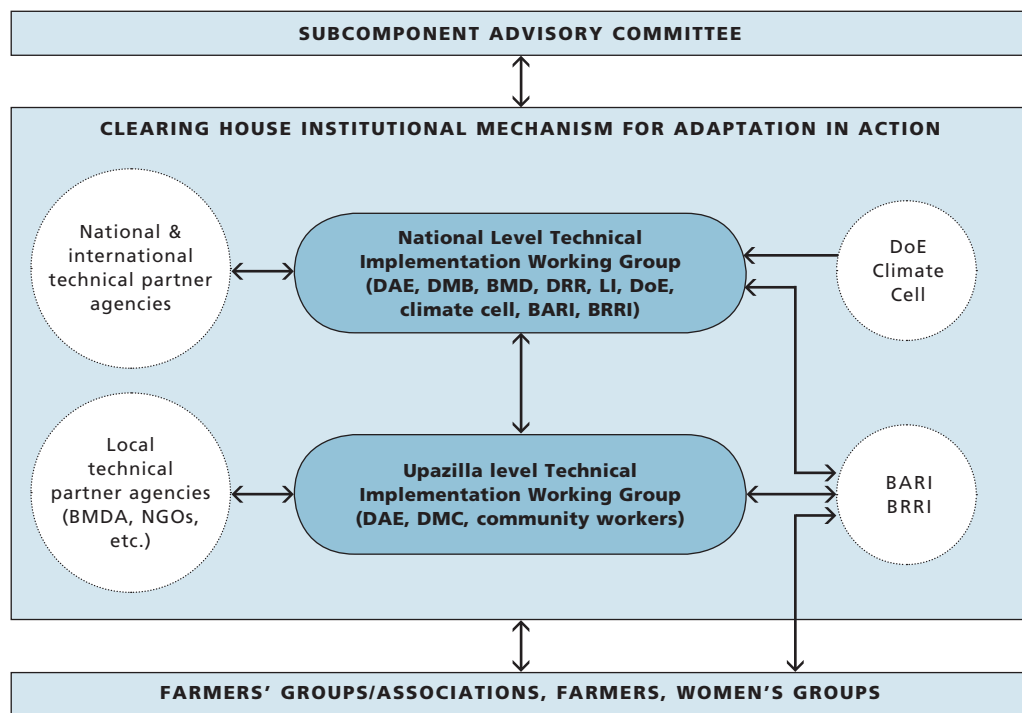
SUBCOMPONENT ADVISORY COMMITTEE

CLEARING HOUSE INSTITUTIONAL MECHANISM FOR ADAPTATION IN ACTION

National & international technical partner agencies

National Level Technical Implementation Working Group (DAE, DMB, BMD, DRR, LI, DoE, climate cell, BARI, BRRI)

DoE Climate Cell

Local technical partner agencies (BMDA, NGOs, etc.)

Upazilla level Technical Implementation Working Group (DAE, DMC, community workers)

BARI BRRI

FARMERS' GROUPS/ASSOCIATIONS, FARMERS, WOMEN'S GROUPS